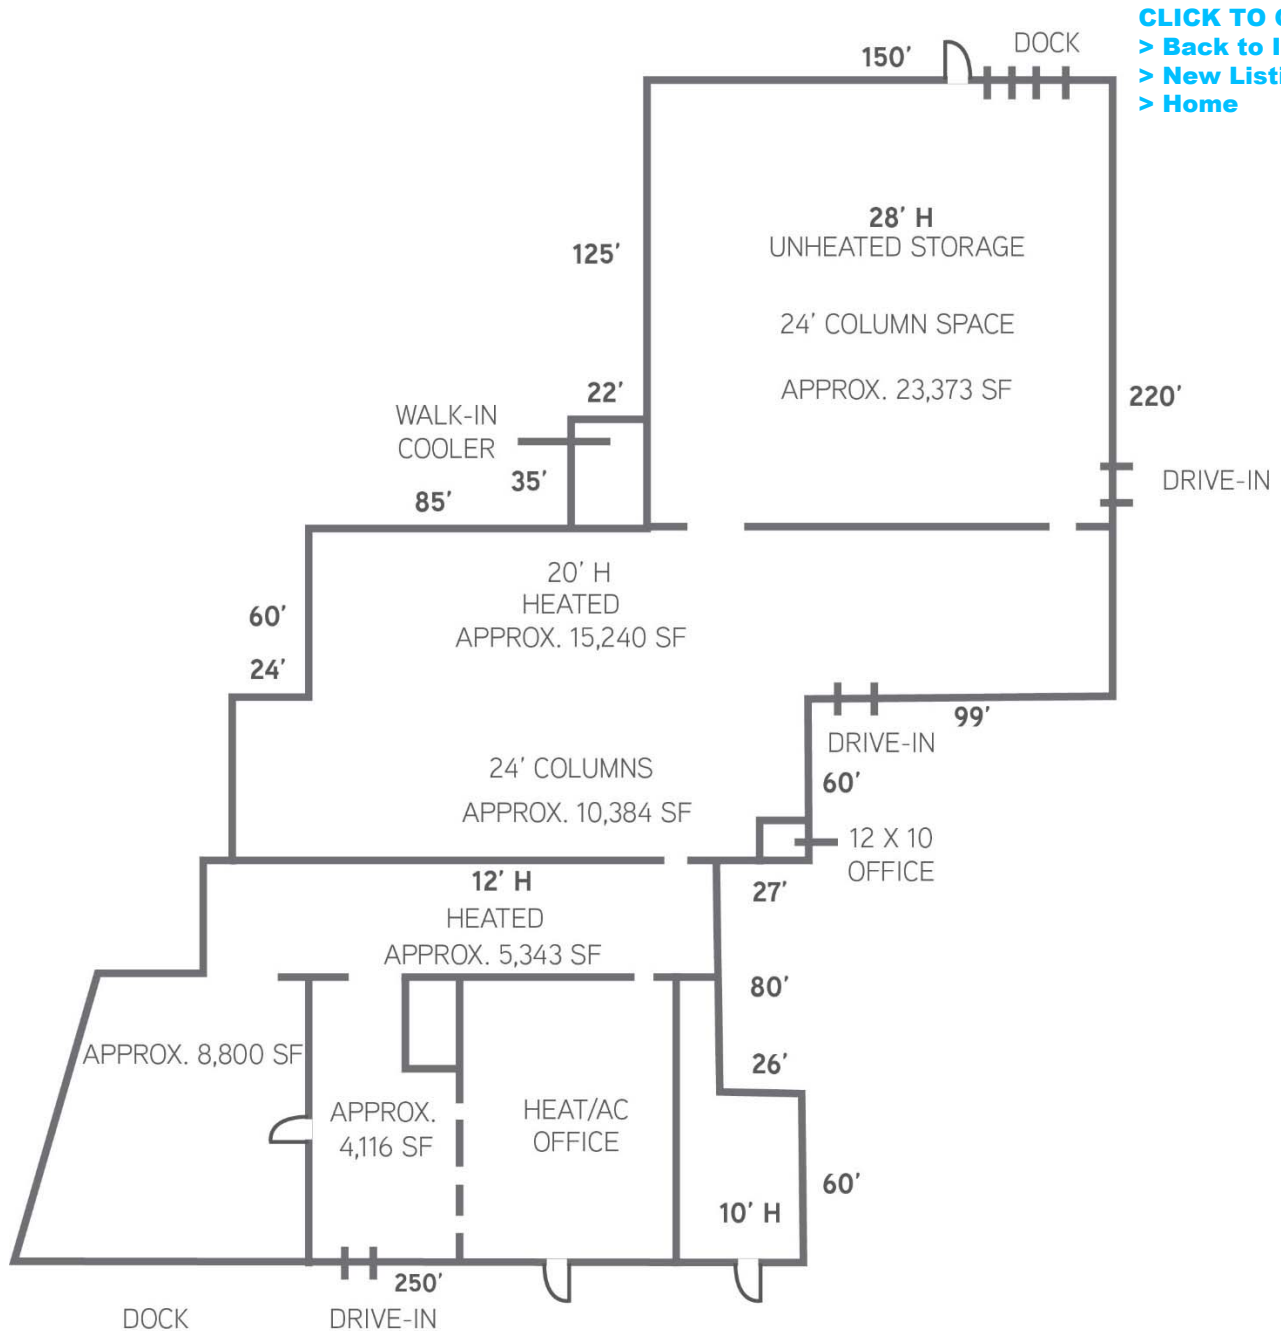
CLICK TO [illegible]
> Back to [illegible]
> New List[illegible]
> Home

150′
DOCK

28′ H
UNHEATED STORAGE

24′ COLUMN SPACE

APPROX. 23,373 SF

125′

220′

22′

WALK-IN COOLER

35′

85′

DRIVE-IN

20′ H
HEATED
APPROX. 15,240 SF

60′

24′

99′

DRIVE-IN

24′ COLUMNS

APPROX. 10,384 SF

60′

12 X 10
OFFICE

27′

12′ H
HEATED
APPROX. 5,343 SF

80′

APPROX. 8,800 SF

APPROX.
4,116 SF

HEAT/AC
OFFICE

26′

60′

10′ H

250′

DOCK

DRIVE-IN